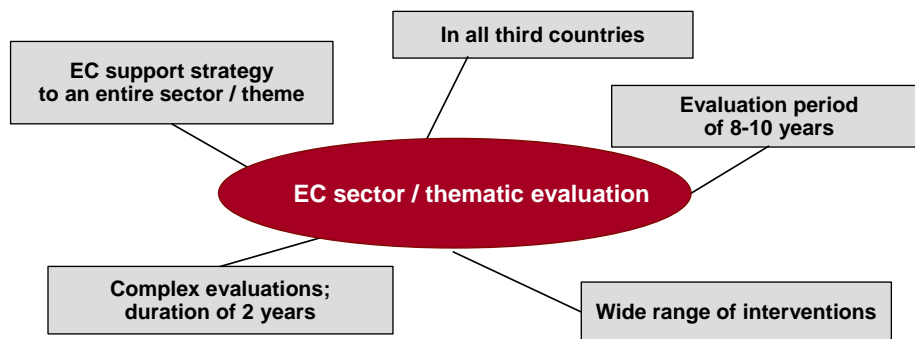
In all third countries

EC support strategy to an entire sector / theme

Evaluation period of 8-10 years

EC sector / thematic evaluation

Complex evaluations; duration of 2 years

Wide range of interventions